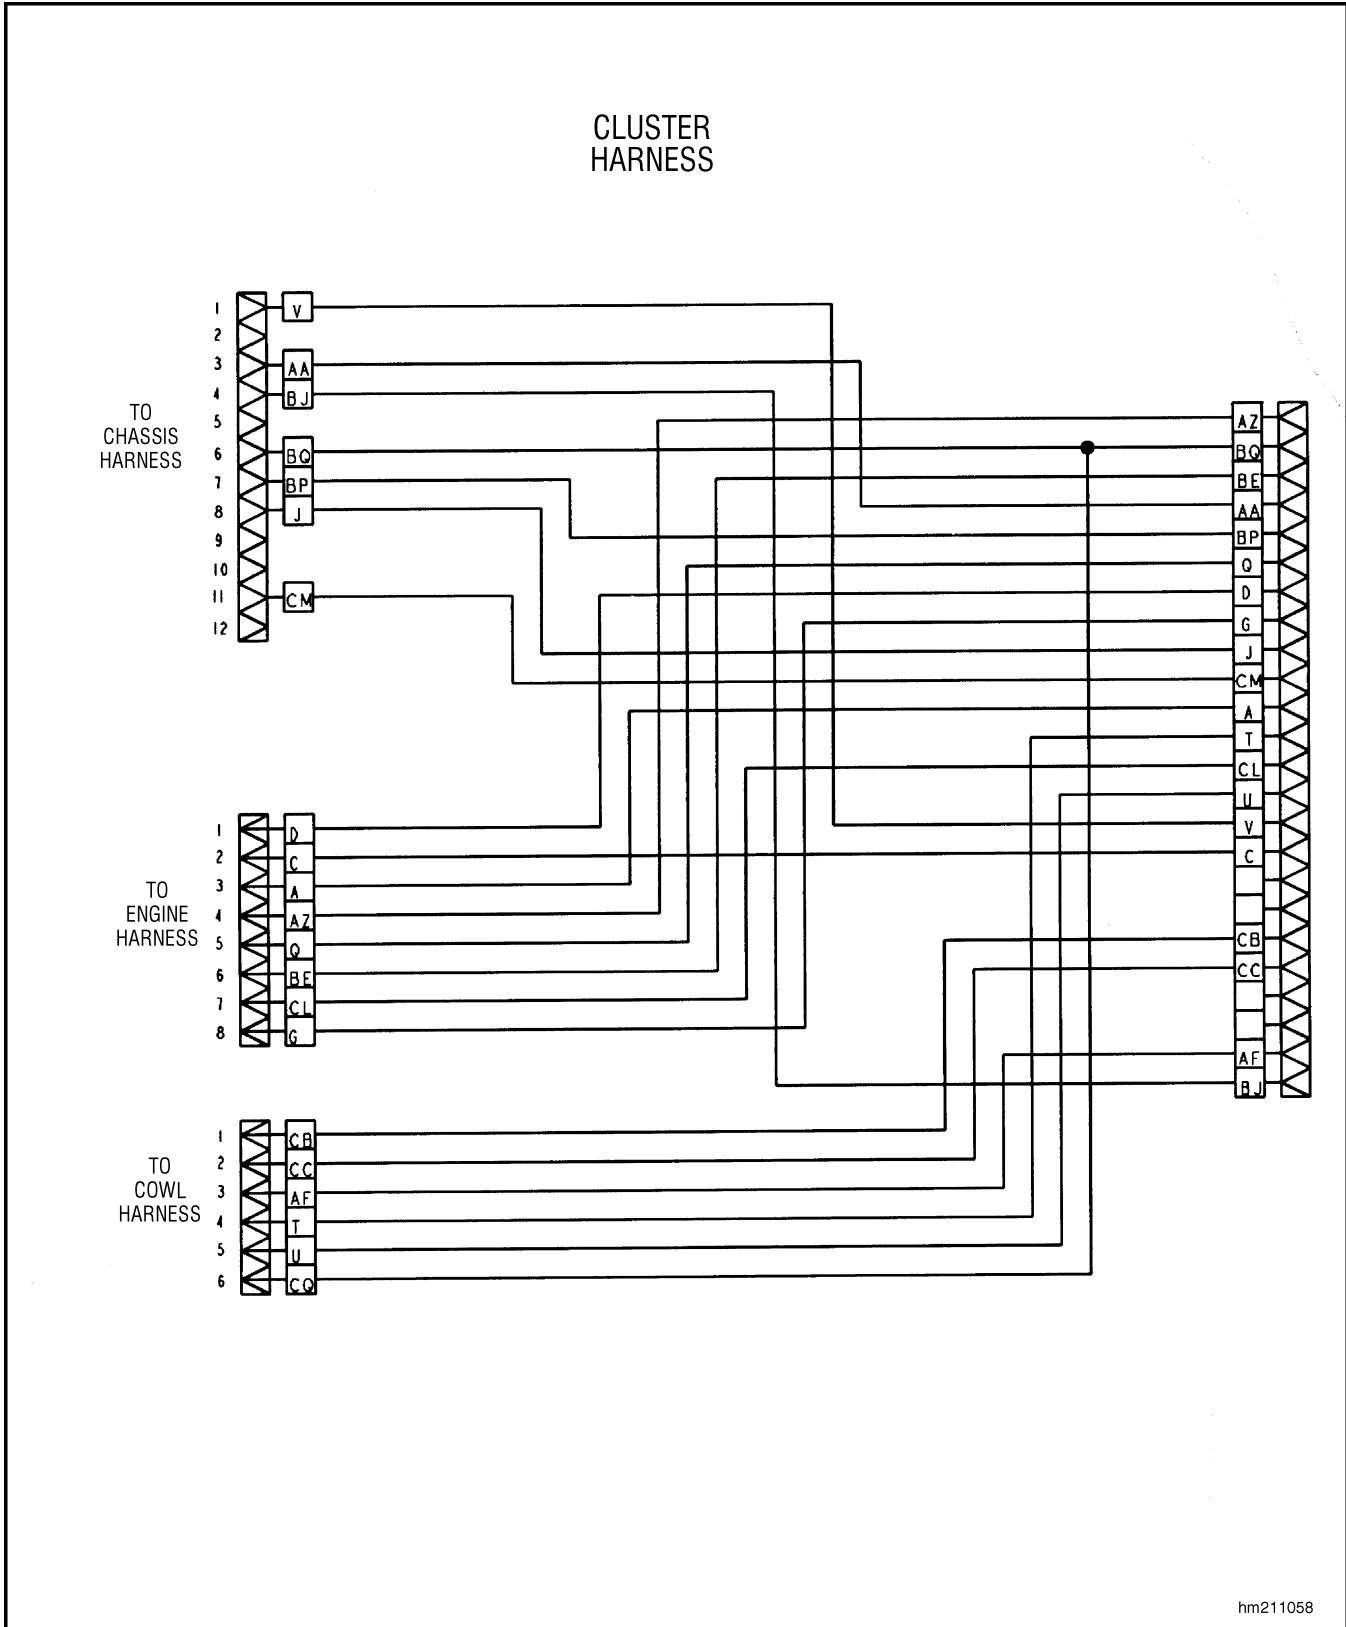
CLUSTER
HARNESS

TO
CHASSIS
HARNESS

1
2
3
4
5
6
7
8
9
10
11
12

V
AA
BJ
BQ
BP
J
CM

TO
ENGINE
HARNESS

1
2
3
4
5
6
7
8

D
C
A
AZ
Q
BE
CL
G

TO
COWL
HARNESS

1
2
3
4
5
6

CB
CC
AF
T
U
CQ

AZ
BQ
BE
AA
BP
Q
D
G
J
CM
A
T
CL
U
V
C
CB
CC
AF
BJ

hm211058